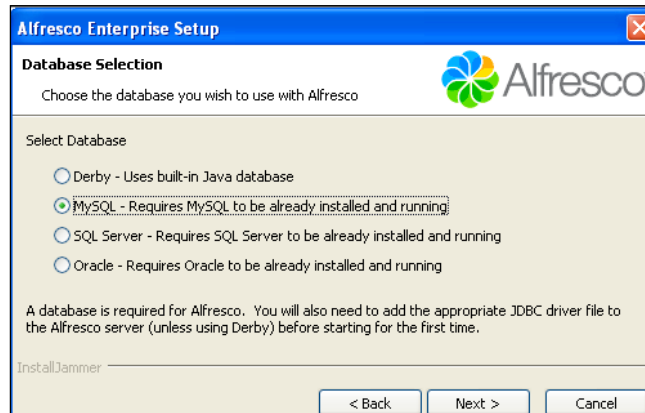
Alfresco Enterprise Setup

Database Selection

Choose the database you wish to use with Alfresco

Alfresco

Select Database

Derby - Uses built-in Java database

MySQL - Requires MySQL to be already installed and running

SQL Server - Requires SQL Server to be already installed and running

Oracle - Requires Oracle to be already installed and running

A database is required for Alfresco. You will also need to add the appropriate JDBC driver file to the Alfresco server (unless using Derby) before starting for the first time.

InstallJammer

< Back

Next >

Cancel